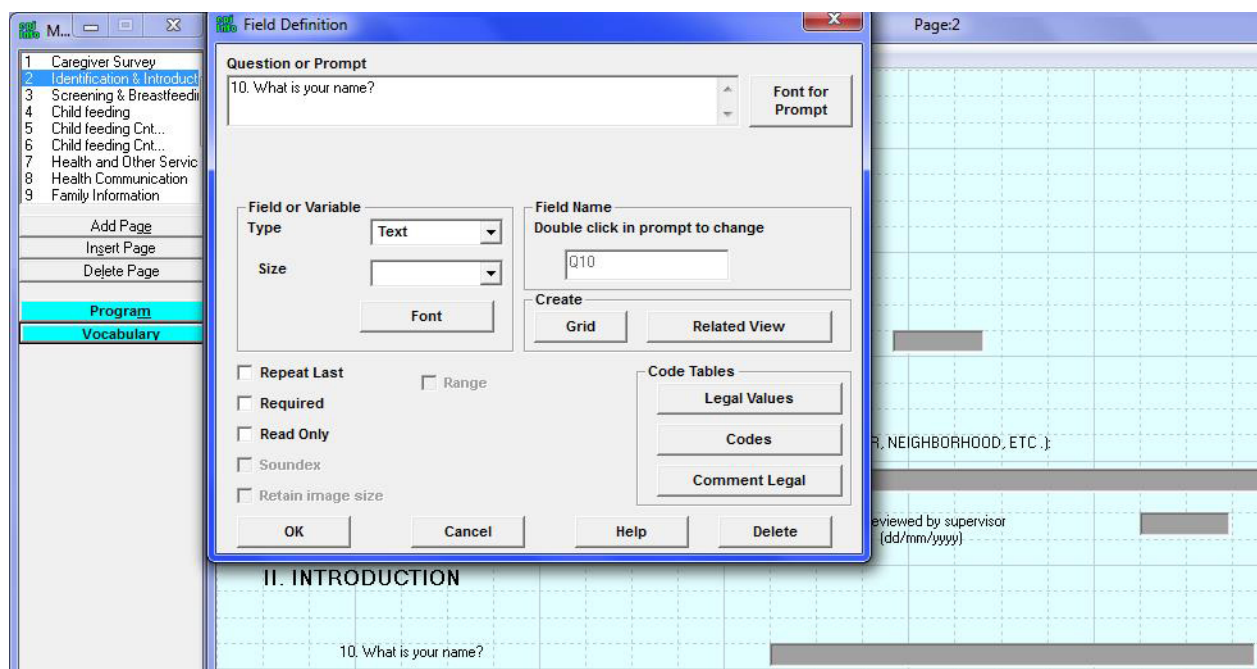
M...

1 Caregiver Survey
2 Identification & Introduct
3 Screening & Breastfeedi
4 Child feeding
5 Child feeding Cnt...
6 Child feeding Cnt...
7 Health and Other Servic
8 Health Communication
9 Family Information

Add Page
Insert Page
Delete Page

Program
Vocabulary

Field Definition

Question or Prompt
10. What is your name?

Font for Prompt

Field or Variable
Type
Text
Size
Font

Field Name
Double click in prompt to change
Q10

Create
Grid
Related View

Repeat Last
Range
Required
Read Only
Soundex
Retain image size

Code Tables
Legal Values
Codes
Comment Legal

OK
Cancel
Help
Delete

Page:2

R, NEIGHBORHOOD, ETC.):

eviewed by supervisor (dd/mm/yyyy)

II. INTRODUCTION

10. What is your name?